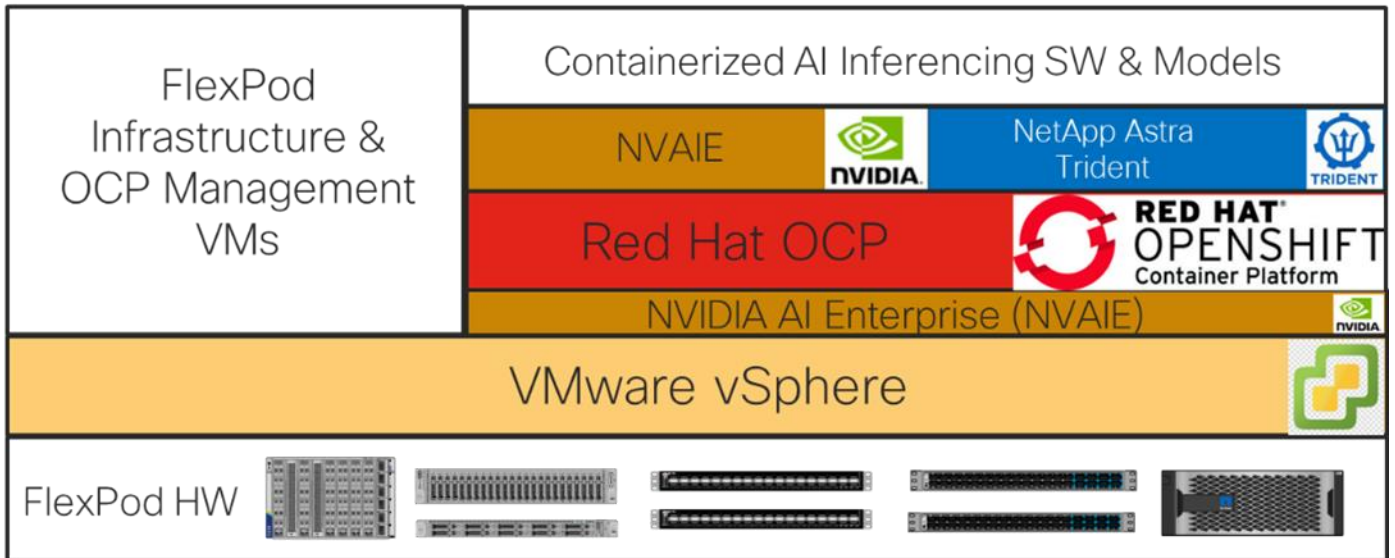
FlexPod Infrastructure & OCP Management VMs

Containerized AI Inferencing SW & Models

NVAIE

NVIDIA

NetApp Astra Trident

TRIDENT

Red Hat OCP

RED HAT® OPENSHIFT Container Platform

NVIDIA AI Enterprise (NVAIE)

NVIDIA

VMware vSphere

FlexPod HW